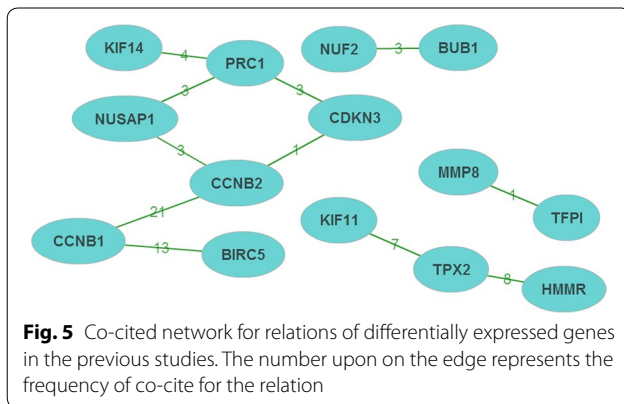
KIF14
4
PRC1
NUF2
3
BUB1
3
3
NUSAP1
CDKN3
3
1
CCNB2
MMP8
1
21
TFPI
KIF11
CCNB1
13
BIRC5
7
TPX2
8
HMMR

**Fig. 5** Co-cited network for relations of differentially expressed genes in the previous studies. The number upon on the edge represents the frequency of co-cite for the relation